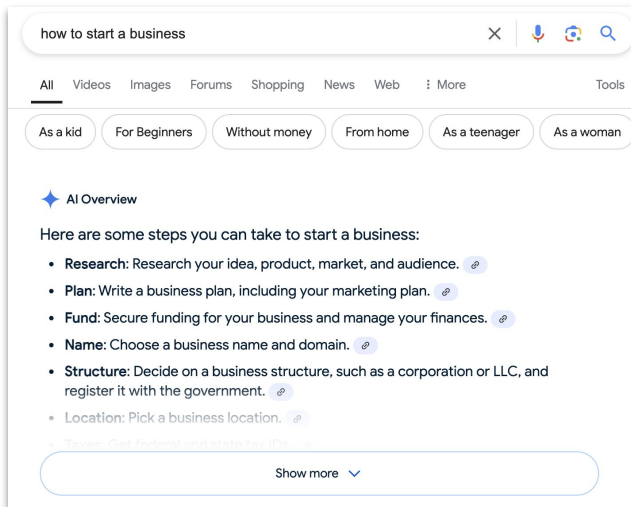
how to start a business

All Videos Images Forums Shopping News Web ⋮ More Tools

As a kid For Beginners Without money From home As a teenager As a woman

AI Overview

Here are some steps you can take to start a business:

- **Research**: Research your idea, product, market, and audience.
- **Plan**: Write a business plan, including your marketing plan.
- **Fund**: Secure funding for your business and manage your finances.
- **Name**: Choose a business name and domain.
- **Structure**: Decide on a business structure, such as a corporation or LLC, and register it with the government.
- **Location**: Pick a business location.
- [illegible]

Show more